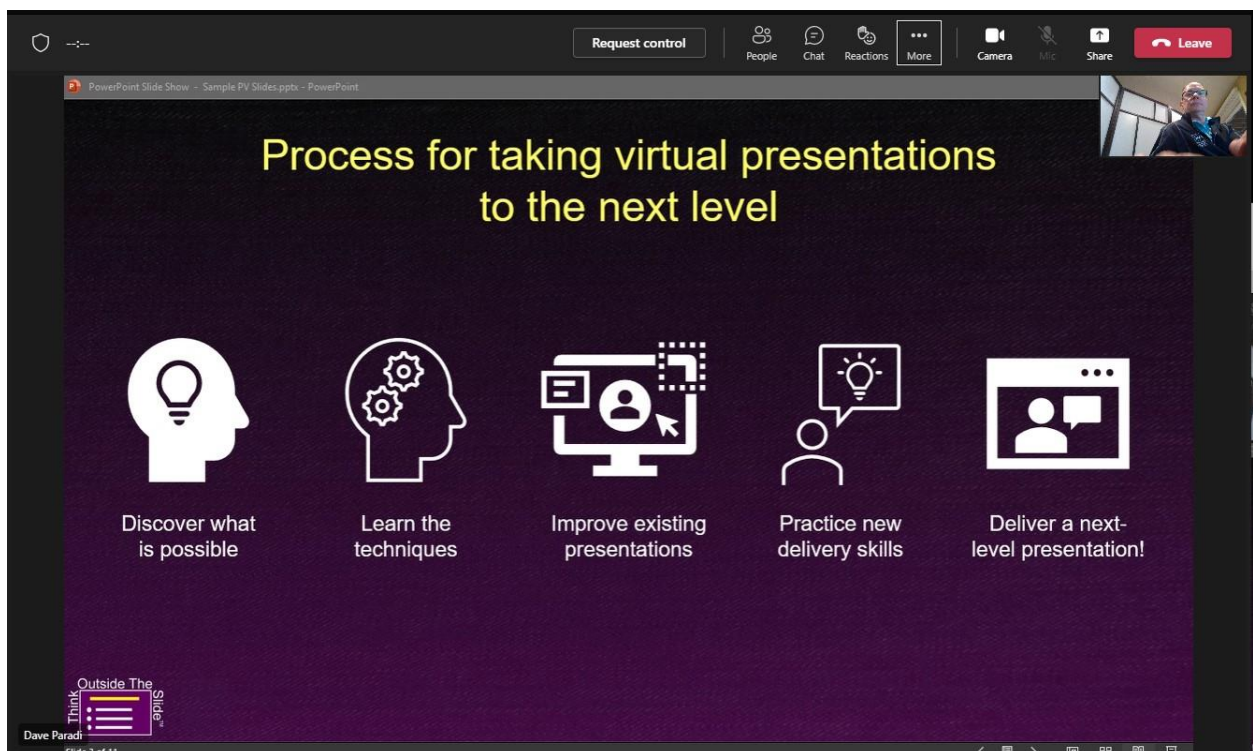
-:-

Request control

People Chat Reactions More

Camera Mic Share Leave

PowerPoint Slide Show - Sample PV Slides.pptx - PowerPoint

Process for taking virtual presentations to the next level

Discover what is possible

Learn the techniques

Improve existing presentations

Practice new delivery skills

Deliver a next-level presentation!

Think Outside The Slide™

Dave Paradi

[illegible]